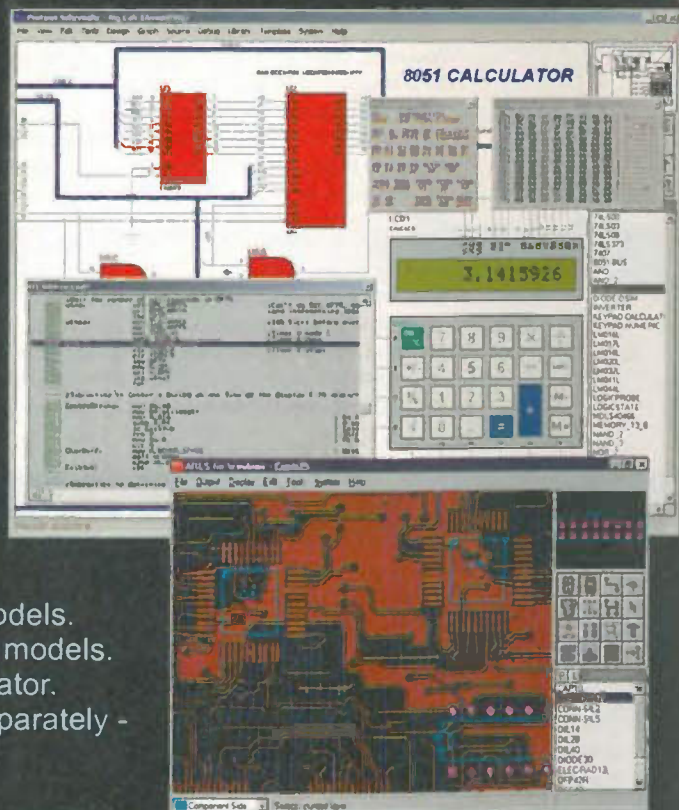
8051 CALCULATOR

3.1415926

7
8
9
4
5
6
1
2
3
0

74LS00
74LS03
74LS08
74LS373
7407
8051 BUS
AAO
DIODE-OSM
INVERTER
KEYPAD-CALCULATOR
KEYPAD-NUMERIC
LM016L
LM017L
LM018L
LM020L
LM032L
LM041L
LM044L
LOGICPROBE
LOGICSTATE
MCL54066
MEMORY_13_8
NAND_2
NAND_3
NOR_2

ARES for Windows
File Output Display Edit Tools System Help

CONN-SIL2
CONN-SIL5
DIL14
DIL28
DIL40
DIODE30
ELEC-RAD13
DFP40N

Component Side

odels.
models.
ator.
parately -